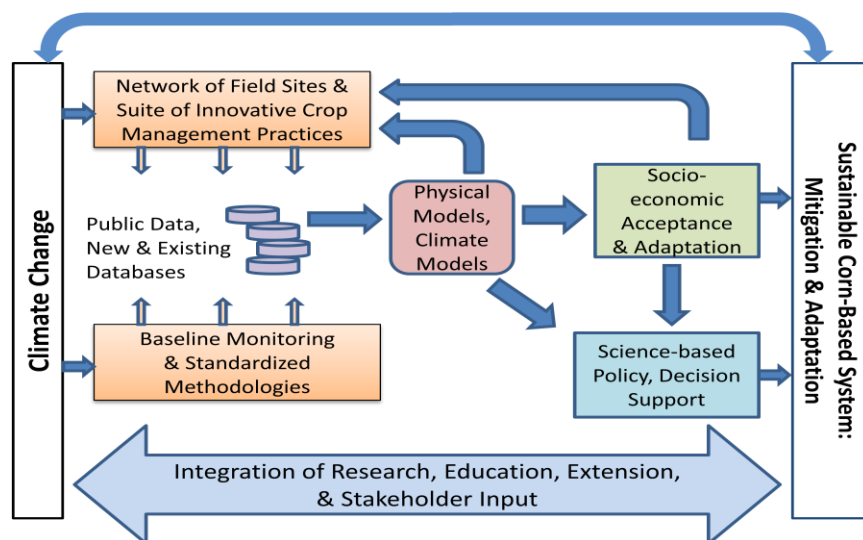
Climate Change

Network of Field Sites & Suite of Innovative Crop Management Practices

Public Data, New & Existing Databases

Baseline Monitoring & Standardized Methodologies

Physical Models, Climate Models

Socio-economic Acceptance & Adaptation

Science-based Policy, Decision Support

Sustainable Corn-Based System: Mitigation & Adaptation

Integration of Research, Education, Extension, & Stakeholder Input